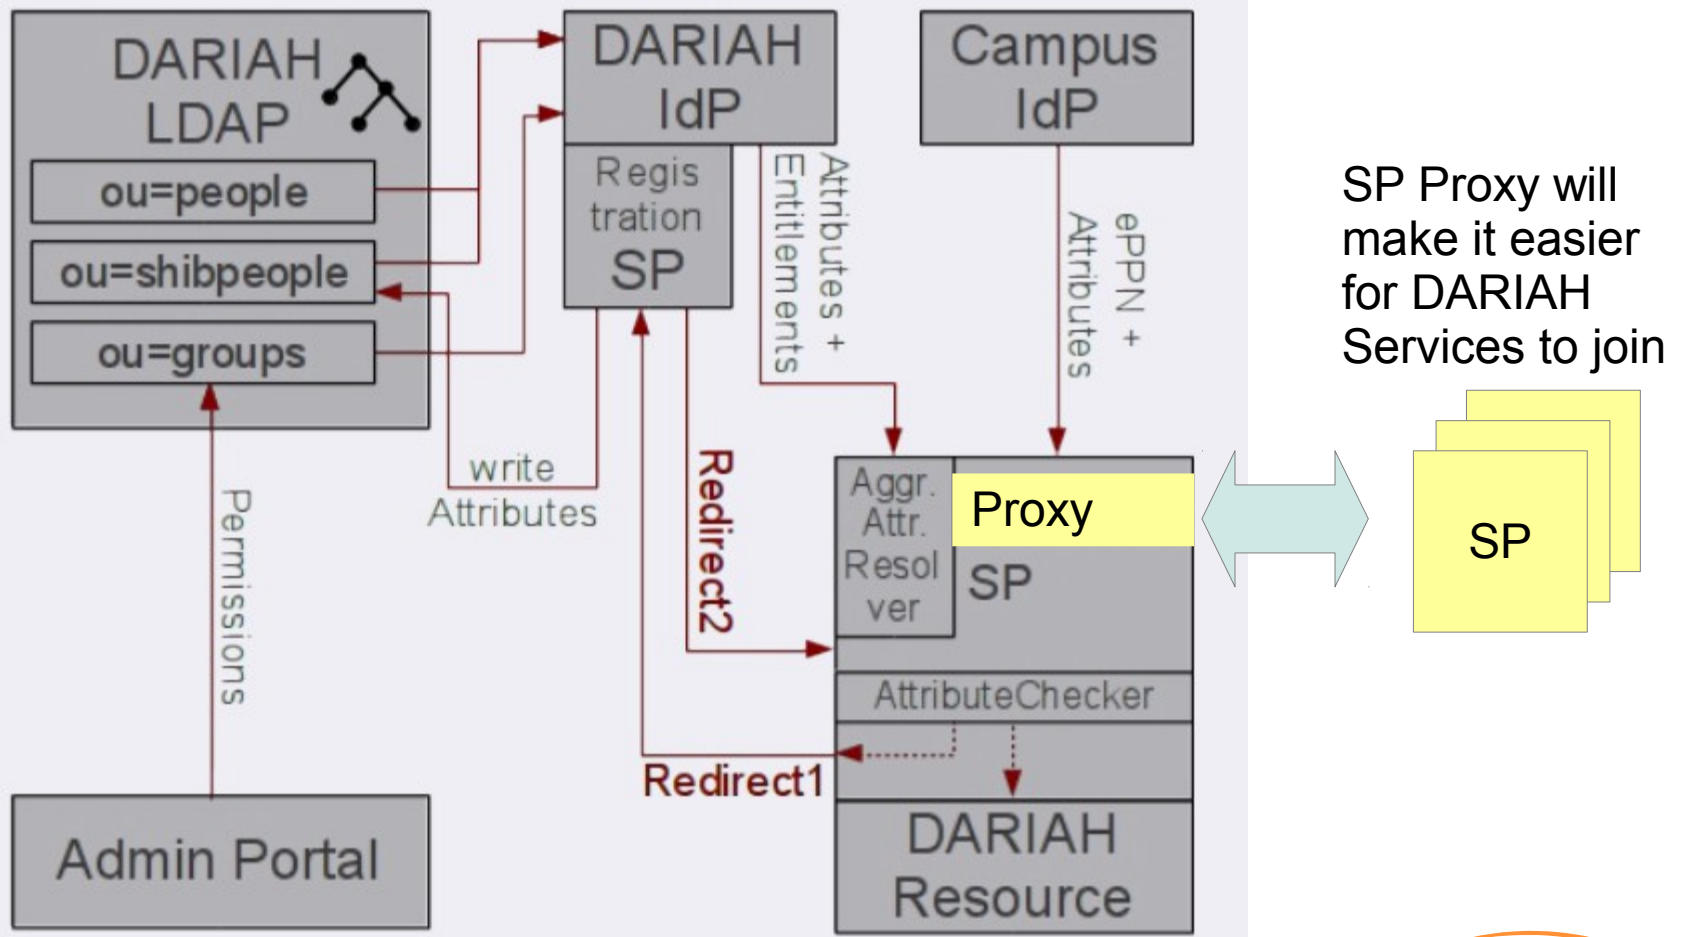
DARIAH LDAP

ou=people

ou=shibpeople

ou=groups

DARIAH IdP

Regis tration SP

Campus IdP

Attributes + Entitlements

ePPN + Attributes

write Attributes

Redirect2

Permissions

Aggr. Attr. Resol ver

Proxy

SP

AttributeChecker

Redirect1

DARIAH Resource

Admin Portal

SP Proxy will make it easier for DARIAH Services to join

SP